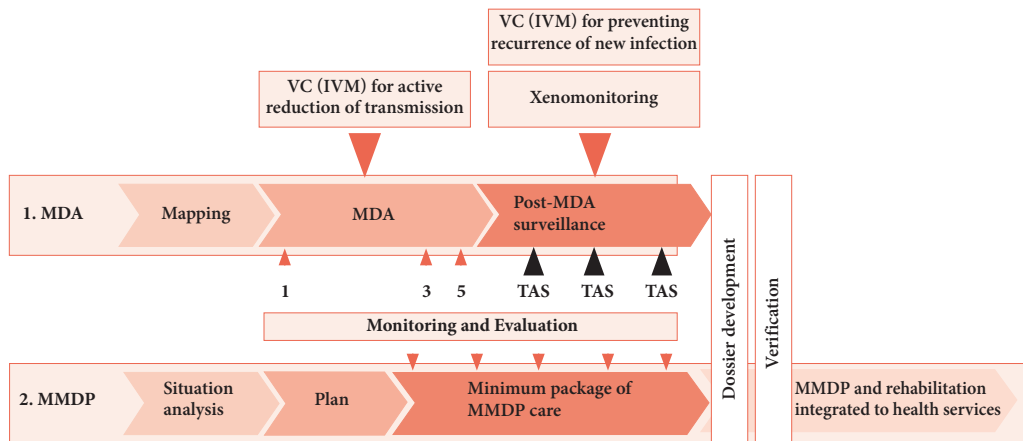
VC (IVM) for preventing recurrence of new infection

VC (IVM) for active reduction of transmission

Xenomonitoring

1. MDA

Mapping

MDA

Post-MDA surveillance

Dossier development

Verification

1

3

5

TAS

TAS

TAS

Monitoring and Evaluation

2. MMDP

Situation analysis

Plan

Minimum package of MMDP care

MMDP and rehabilitation integrated to health services